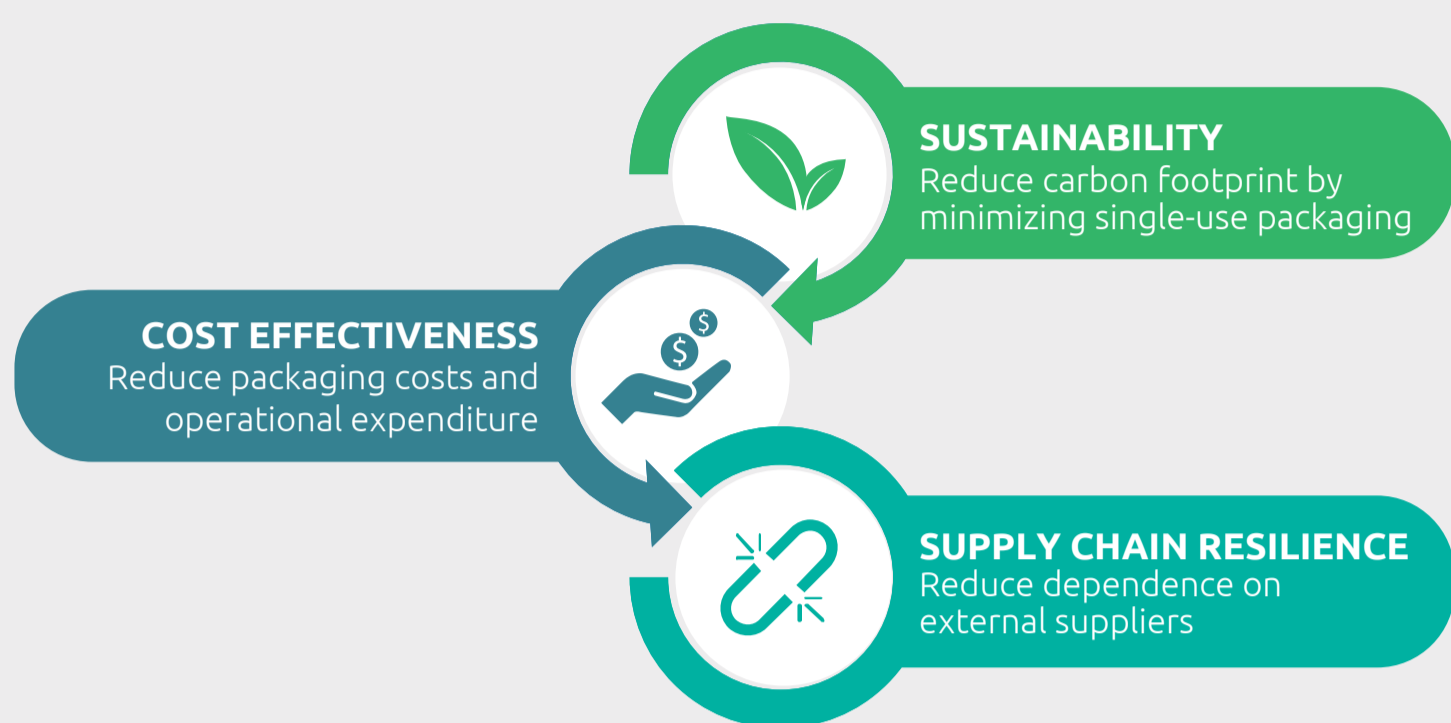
SUSTAINABILITY
Reduce carbon footprint by minimizing single-use packaging

COST EFFECTIVENESS
Reduce packaging costs and operational expenditure

SUPPLY CHAIN RESILIENCE
Reduce dependence on external suppliers